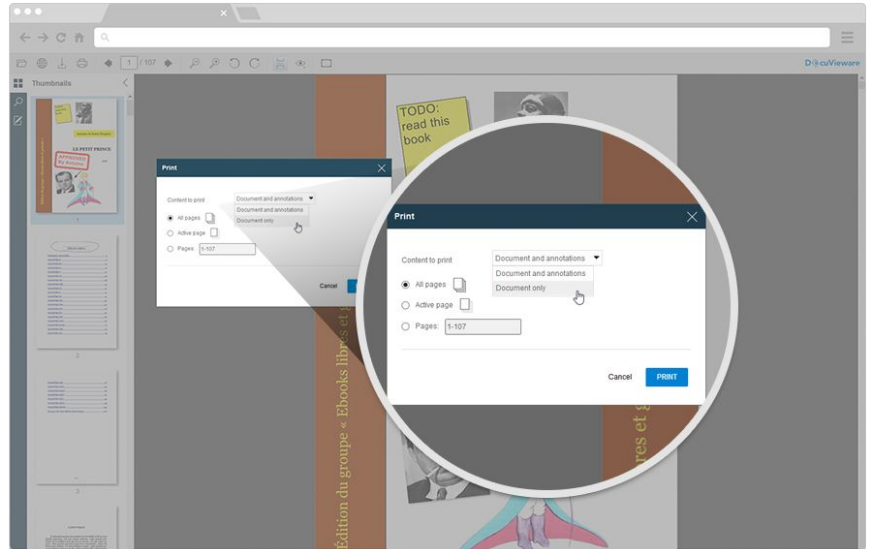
1 / 107

DocuVieware

Thumbnails

LE PETIT PRINCE

1

2

3

Print

Content to print

Document and annotations

Document and annotations

Document only

All pages

Active page

Pages: 1-107

Cancel

Print

Content to print

Document and annotations

Document and annotations

Document only

All pages

Active page

Pages: 1-107

Cancel

PRINT

TODO: read this book

Édition du groupe « Ebooks libres et g

res et g